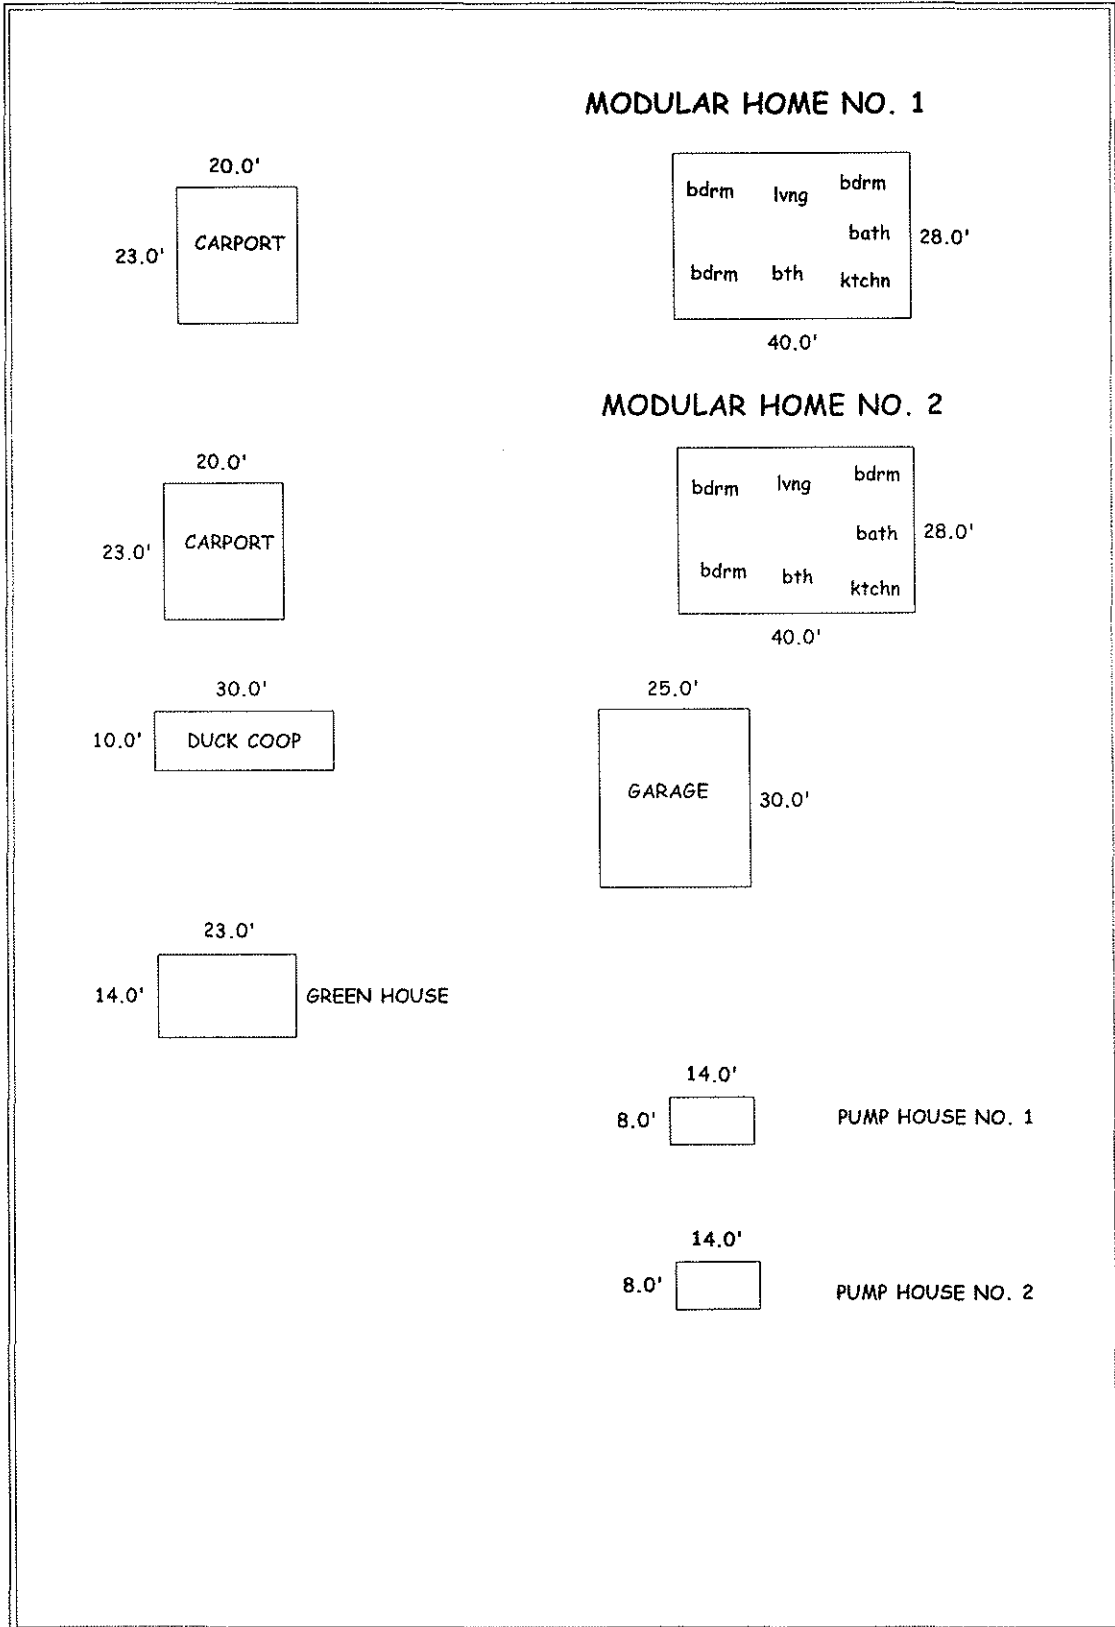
MODULAR HOME NO. 1

20.0'

23.0' CARPORT

bdrm lvng bdrm

bath 28.0'

bdrm bth ktchn

40.0'

MODULAR HOME NO. 2

20.0'

23.0' CARPORT

bdrm lvng bdrm

bath 28.0'

bdrm bth ktchn

40.0'

30.0'

10.0' DUCK COOP

25.0'

GARAGE 30.0'

23.0'

14.0' GREEN HOUSE

14.0'

8.0' PUMP HOUSE NO. 1

14.0'

8.0' PUMP HOUSE NO. 2